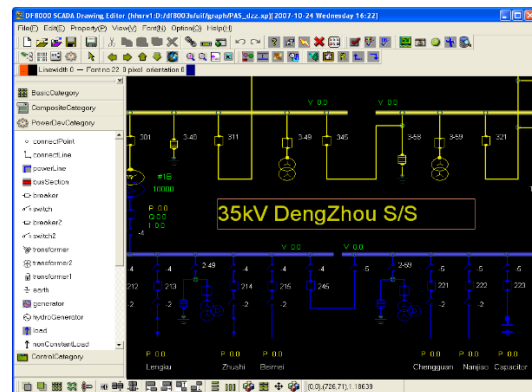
DF8000 SCADA Drawing Editor (hlmrv1:D:/df8003v/uif/graph/PAS_dzz.sp)[2007-10-24 Wednesday 14:22]
File(F) Edit(E) Property(P) View(V) Font(N) Option(O) Help(H)
Linewidth 0 Fontno 22 0 pixel orientation 0

BasicCategory
CompositeCategory
PowerDevCategory
connectPoint
connectLine
powerLine
busSection
breaker
switch
breaker2
switch2
transformer
transformer2
transformer1
earth
generator
hydroGenerator
load
nonConstantLoad
ControlCategory

V 0.0
V 0.0
301
3-48
311
3-49
345
3-58
3-59
321
#16
10000
P 0.0
Q 0.0
I 0
-4
35kV DengZhou S/S
V 0.0
V 0.0
4
4
2-49
4
4
-5
-5
2-59
-5
-5
212
213
214
215
246
221
222
223
-2
-2
-2
-2
-2
-2
P 0.0
P 0.0
P 0.0
P 0.0
P 0.0
P 0.0
Lengiiu
Zhushi
Beimei
Chengguan
Nanjiao
Capacitor
(0,0),(726,71),1:18839